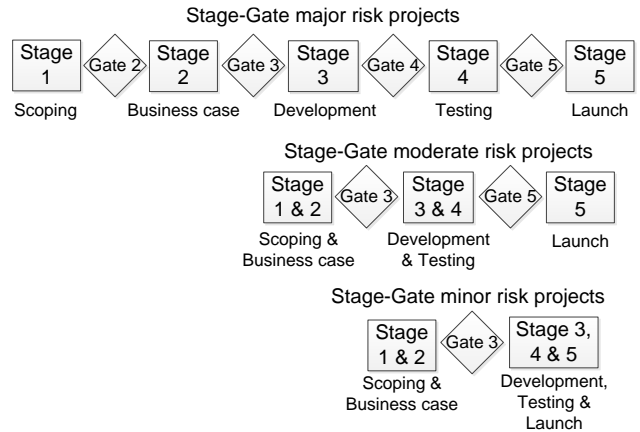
Stage-Gate major risk projects

Stage 1

Gate 2

Stage 2

Gate 3

Stage 3

Gate 4

Stage 4

Gate 5

Stage 5

Scoping

Business case

Development

Testing

Launch

Stage-Gate moderate risk projects

Stage 1 & 2

Gate 3

Stage 3 & 4

Gate 5

Stage 5

Scoping & Business case

Development & Testing

Launch

Stage-Gate minor risk projects

Stage 1 & 2

Gate 3

Stage 3, 4 & 5

Scoping & Business case

Development, Testing & Launch